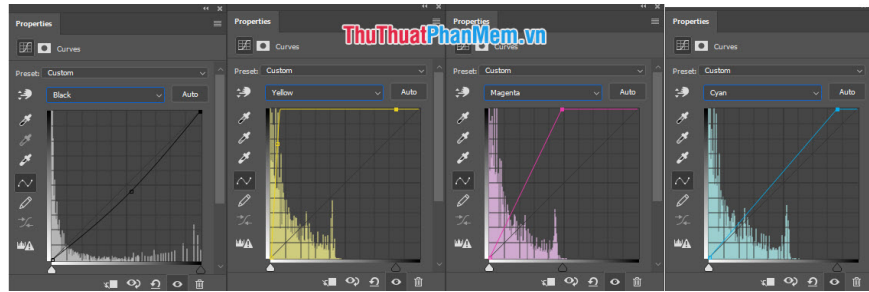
Properties
Curves
Preset: Custom
Black
Auto

Properties
Curves
Preset: Custom
Yellow
Auto

ThuThuatPhanMem.vn

Properties
Curves
Preset: Custom
Magenta
Auto

Properties
Curves
Preset: Custom
Cyan
Auto